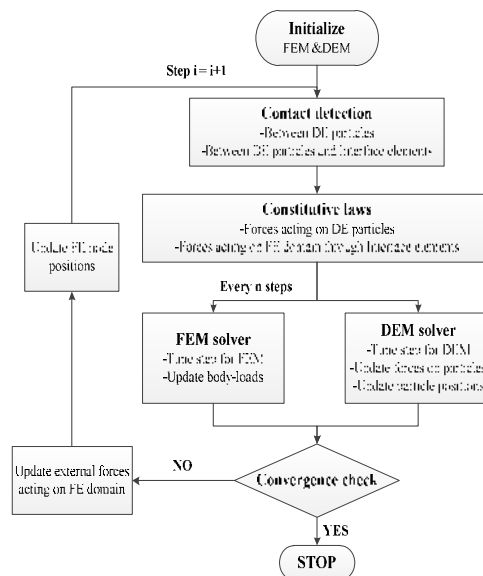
Initialize
FEM &DEM

Step i = i+1

Contact detection
-Between DE particles
-Between DE particles and interface elements

Constitutive laws
-Forces acting on DE particles
-Forces acting on FE domain through interface elements

Update FE node positions

Every n steps

FEM solver
-Time step for FEM
-Update body-loads

DEM solver
-Time step for DEM
-Update forces on particles
-Update particle positions

Update external forces acting on FE domain

NO

Convergence check

YES

STOP